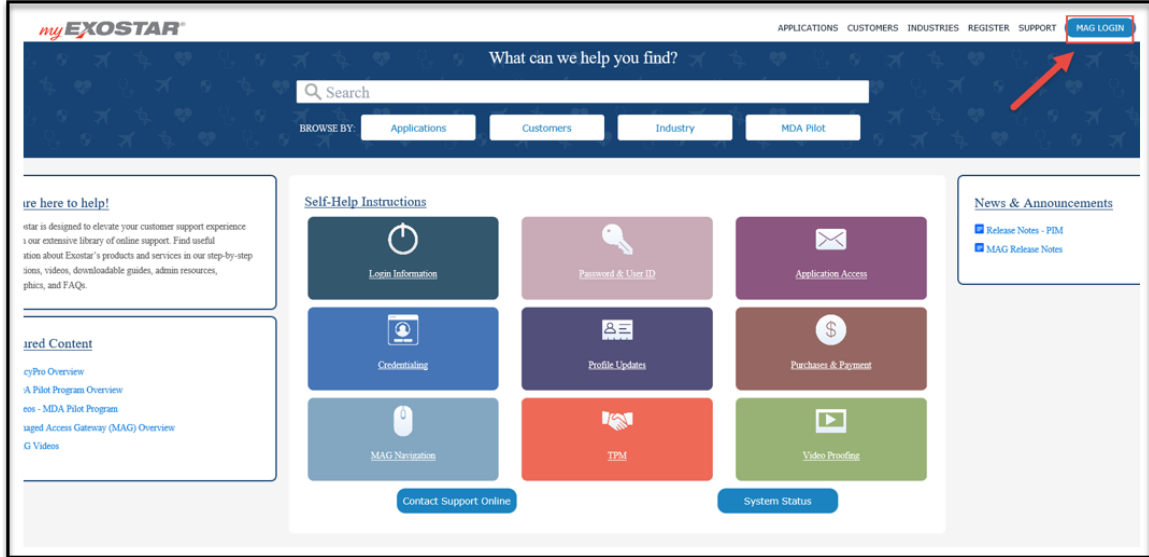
myEXOSTAR®

APPLICATIONS CUSTOMERS INDUSTRIES REGISTER SUPPORT MAG LOGIN

What can we help you find?

Search

BROWSE BY: Applications Customers Industry MDA Pilot

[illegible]re here to help!

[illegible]ostar is designed to elevate your customer support experience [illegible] our extensive library of online support. Find useful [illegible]ation about Exostar's products and services in our step-by-step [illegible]tions, videos, downloadable guides, admin resources, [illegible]phics, and FAQs.

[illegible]ured Content

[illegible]cyPro Overview
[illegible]A Pilot Program Overview
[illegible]eos - MDA Pilot Program
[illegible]aged Access Gateway (MAG) Overview
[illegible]G Videos

Self-Help Instructions

Login Information
Password & User ID
Application Access
Credentialing
Profile Updates
Purchases & Payment
MAG Navigation
TPM
Video Proofing

Contact Support Online
System Status

News & Announcements

Release Notes - PIM
MAG Release Notes